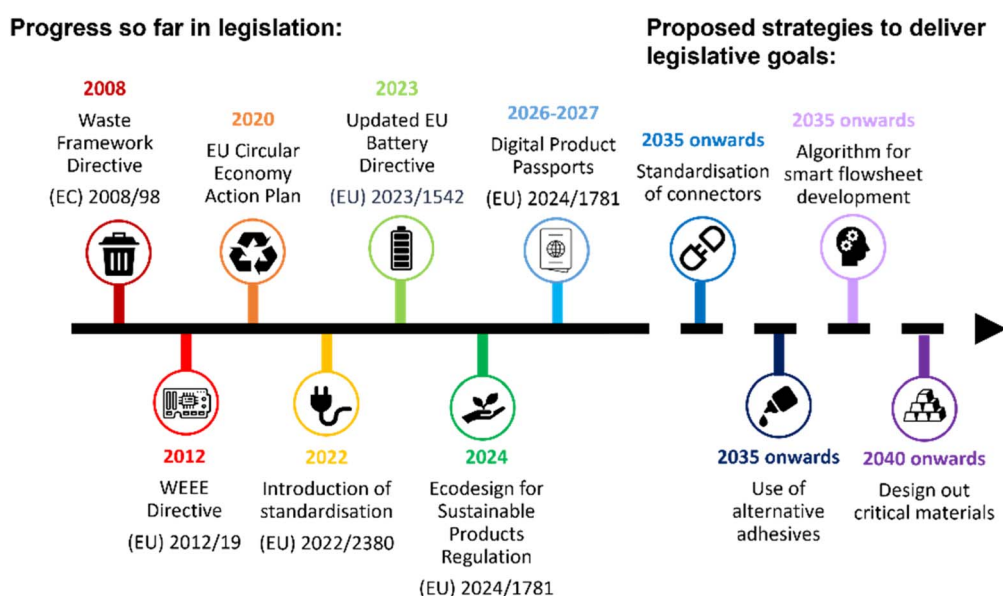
Progress so far in legislation:

Proposed strategies to deliver legislative goals:

2008
Waste Framework Directive
(EC) 2008/98

2020
EU Circular Economy Action Plan

2023
Updated EU Battery Directive
(EU) 2023/1542

2026-2027
Digital Product Passports
(EU) 2024/1781

2035 onwards
Standardisation of connectors

2035 onwards
Algorithm for smart flowsheet development

2012
WEEE Directive
(EU) 2012/19

2022
Introduction of standardisation
(EU) 2022/2380

2024
Ecodesign for Sustainable Products Regulation
(EU) 2024/1781

2035 onwards
Use of alternative adhesives

2040 onwards
Design out critical materials